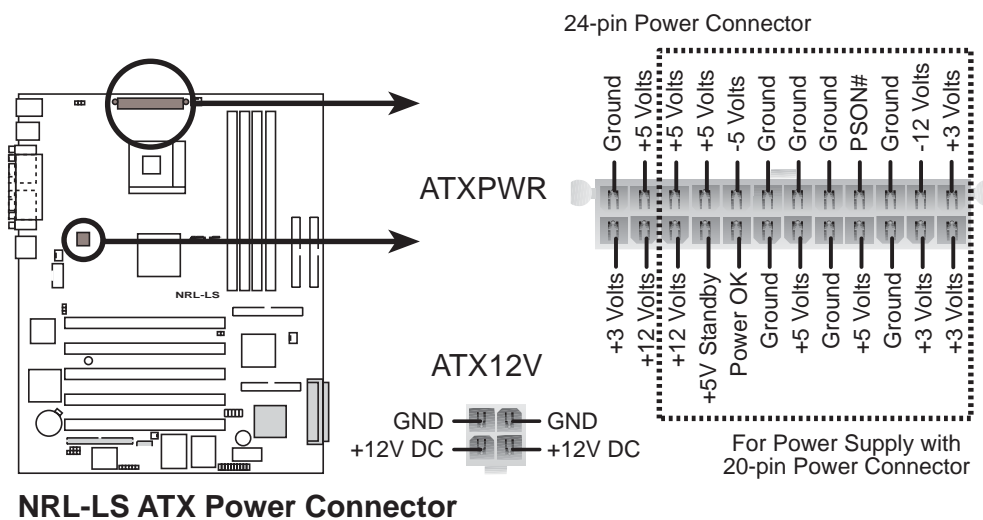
24-pin Power Connector

NRL-LS

ATXPWR

Ground
+5 Volts
+5 Volts
+5 Volts
-5 Volts
Ground
Ground
Ground
PSON#
Ground
-12 Volts
+3 Volts

+3 Volts
+12 Volts
+12 Volts
+5V Standby
Power OK
Ground
+5 Volts
Ground
+5 Volts
Ground
+3 Volts
+3 Volts

ATX12V

GND
GND
+12V DC
+12V DC

For Power Supply with 20-pin Power Connector

NRL-LS ATX Power Connector